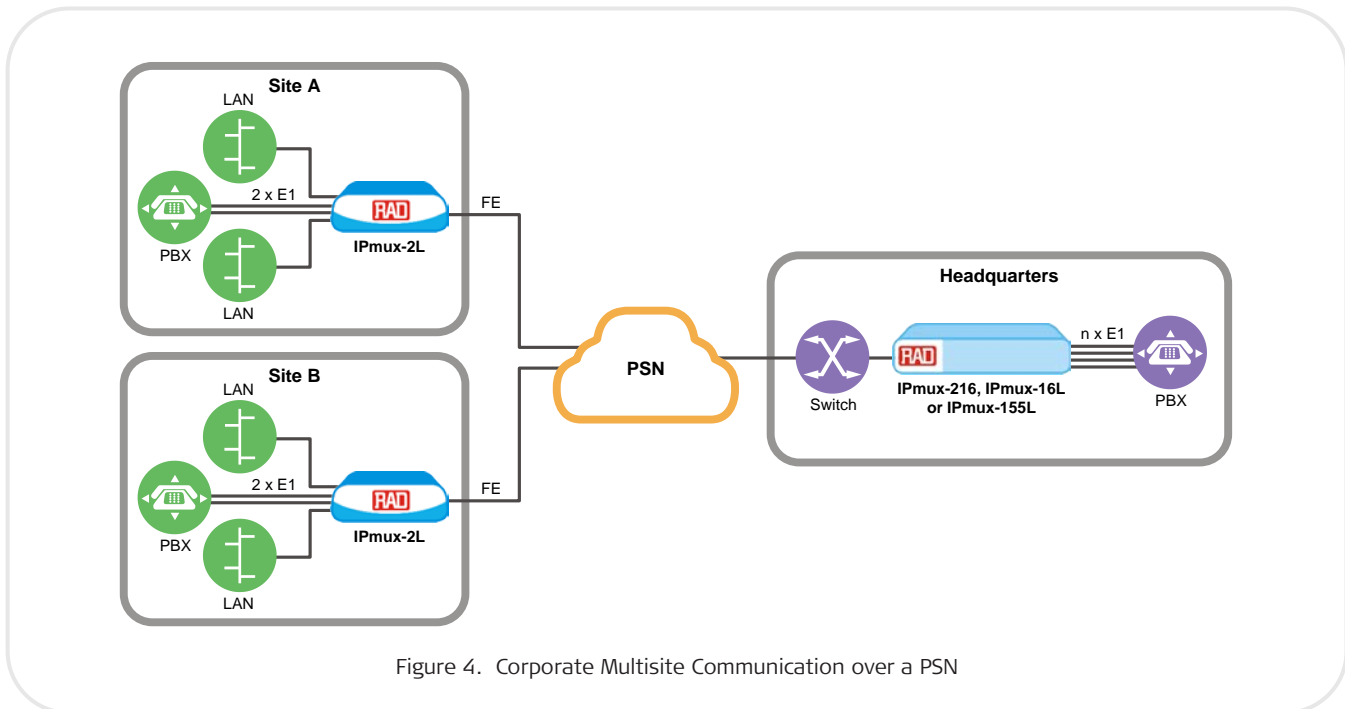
Site A

LAN

2 x E1

RAD

FE

PBX

IPmux-2L

LAN

Site B

LAN

2 x E1

RAD

FE

PBX

IPmux-2L

LAN

PSN

Headquarters

RAD

n x E1

Switch

IPmux-216, IPmux-16L or IPmux-155L

PBX

Figure 4. Corporate Multisite Communication over a PSN